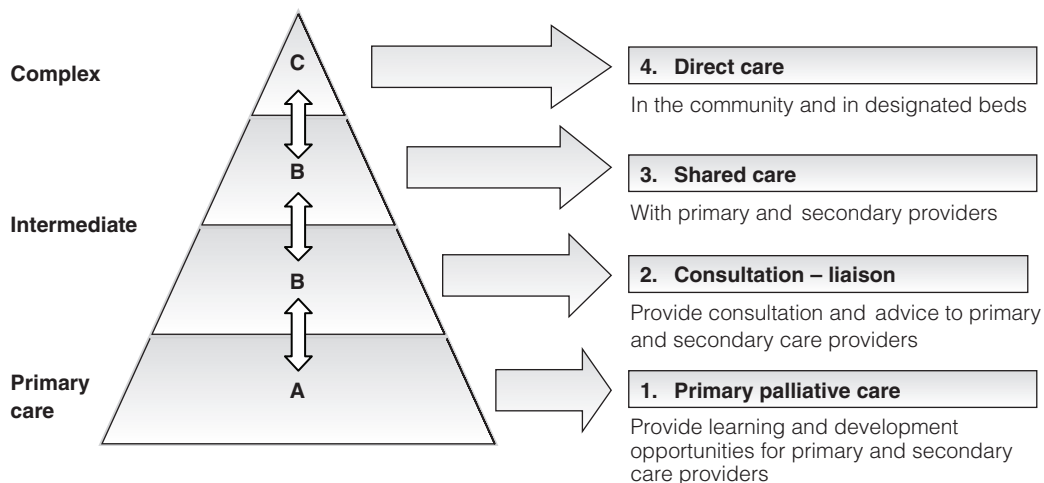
Complex

C

B

Intermediate

B

Primary care

A

4. Direct care

In the community and in designated beds

3. Shared care

With primary and secondary providers

2. Consultation – liaison

Provide consultation and advice to primary and secondary care providers

1. Primary palliative care

Provide learning and development opportunities for primary and secondary care providers